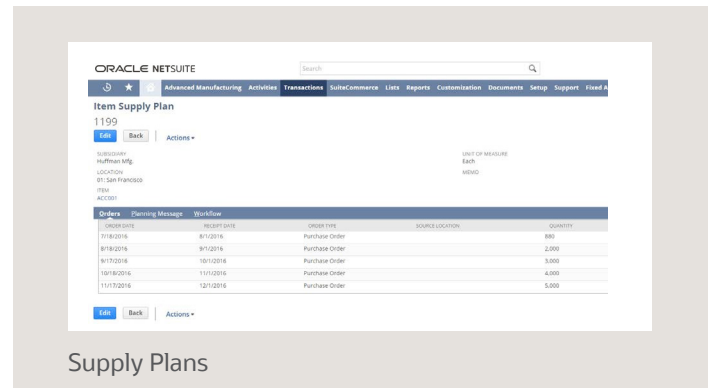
ORACLE NETSUITE

Search

Advanced Manufacturing Activities Transactions SuiteCommerce Lists Reports Customization Documents Setup Support Fixed A

Item Supply Plan

1199

Edit Back Actions

SUBSIDIARY
Huffman Mfg.

LOCATION
01: San Francisco

ITEM
ACC001

UNIT OF MEASURE
Each

MEMO

Orders Planning Message Workflow

| ORDER DATE | RECEIPT DATE | ORDER TYPE | SOURCE LOCATION | QUANTITY |
|---|---|---|---|---|
| 7/18/2016 | 8/1/2016 | Purchase Order | | 880 |
| 8/18/2016 | 9/1/2016 | Purchase Order | | 2,000 |
| 9/17/2016 | 10/1/2016 | Purchase Order | | 3,000 |
| 10/18/2016 | 11/1/2016 | Purchase Order | | 4,000 |
| 11/17/2016 | 12/1/2016 | Purchase Order | | 5,000 |

Edit Back Actions

Supply Plans